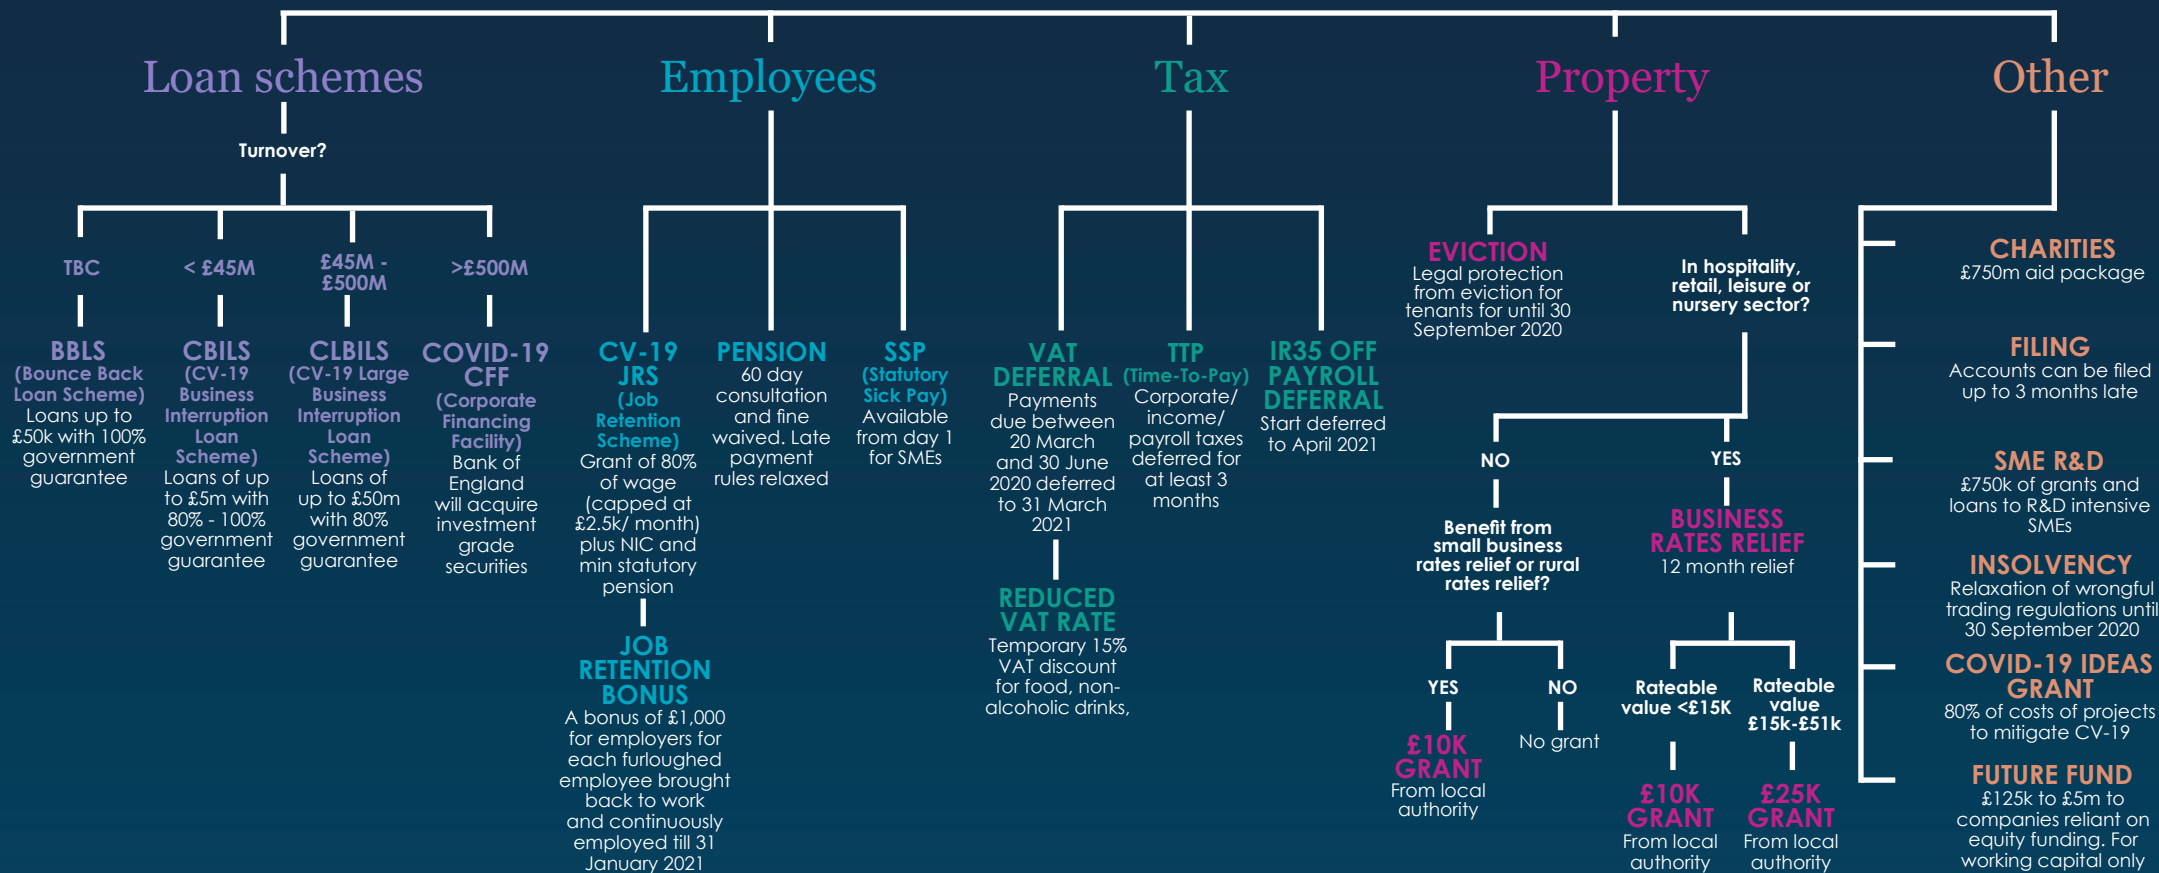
Loan schemes

Turnover?

TBC

BBLS (Bounce Back Loan Scheme) Loans up to £50k with 100% government guarantee

< £45M

CBILS (CV-19 Business Interruption Loan Scheme) Loans of up to £5m with 80% - 100% government guarantee

£45M - £500M

CLBILS (CV-19 Large Business Interruption Loan Scheme) Loans of up to £50m with 80% government guarantee

>£500M

COVID-19 CFF (Corporate Financing Facility) Bank of England will acquire investment grade securities

Employees

CV-19 JRS (Job Retention Scheme) Grant of 80% of wage (capped at £2.5k/ month) plus NIC and min statutory pension

JOB RETENTION BONUS A bonus of £1,000 for employers for each furloughed employee brought back to work and continuously employed till 31 January 2021

PENSION 60 day consultation and fine waived. Late payment rules relaxed

SSP (Statutory Sick Pay) Available from day 1 for SMEs

Tax

VAT DEFERRAL Payments due between 20 March and 30 June 2020 deferred to 31 March 2021

REDUCED VAT RATE Temporary 15% VAT discount for food, non-alcoholic drinks,

TTP (Time-To-Pay) Corporate/ income/ payroll taxes deferred for at least 3 months

IR35 OFF PAYROLL DEFERRAL Start deferred to April 2021

Property

EVICTION Legal protection from eviction for tenants for until 30 September 2020

In hospitality, retail, leisure or nursery sector?

NO

Benefit from small business rates relief or rural rates relief?

YES

£10K GRANT From local authority

NO

No grant

YES

BUSINESS RATES RELIEF 12 month relief

Rateable value <£15K

£10K GRANT From local authority

Rateable value £15k-£51k

£25K GRANT From local authority

Other

CHARITIES £750m aid package

FILING Accounts can be filed up to 3 months late

SME R&D £750k of grants and loans to R&D intensive SMEs

INSOLVENCY Relaxation of wrongful trading regulations until 30 September 2020

COVID-19 IDEAS GRANT 80% of costs of projects to mitigate CV-19

FUTURE FUND £125k to £5m to companies reliant on equity funding. For working capital only